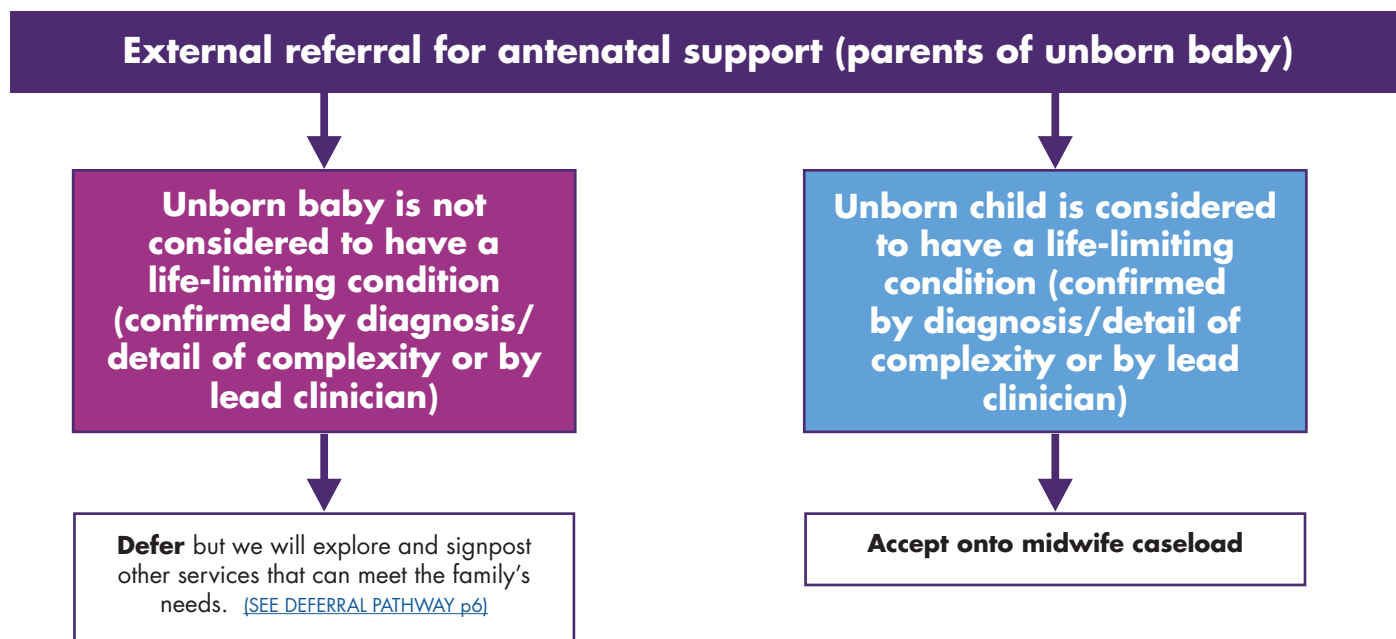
External referral for antenatal support (parents of unborn baby)

Unborn baby is not considered to have a life-limiting condition (confirmed by diagnosis/ detail of complexity or by lead clinician)

Defer but we will explore and signpost other services that can meet the family's needs. (SEE DEFERRAL PATHWAY p6)

Unborn child is considered to have a life-limiting condition (confirmed by diagnosis/detail of complexity or by lead clinician)

Accept onto midwife caseload